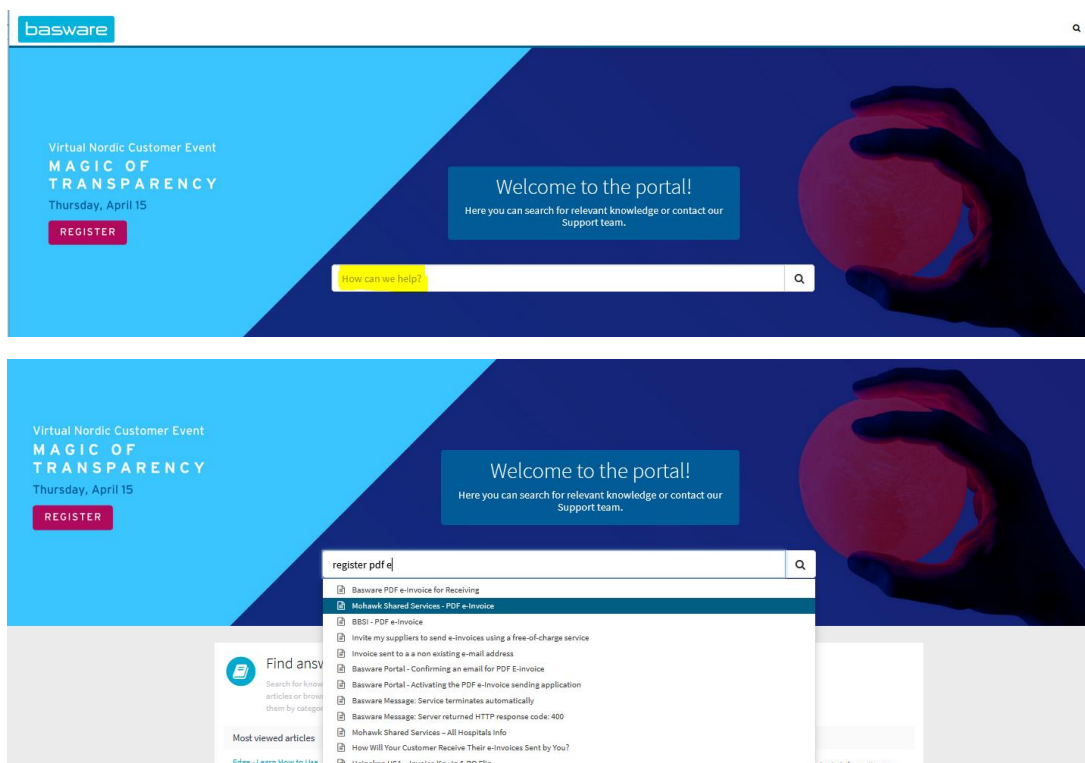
basware

Virtual Nordic Customer Event
MAGIC OF TRANSPARENCY
Thursday, April 15
REGISTER

Welcome to the portal!
Here you can search for relevant knowledge or contact our Support team.

How can we help?

Virtual Nordic Customer Event
MAGIC OF TRANSPARENCY
Thursday, April 15
REGISTER

Welcome to the portal!
Here you can search for relevant knowledge or contact our Support team.

register pdf e

Basware PDF e-Invoice for Receiving
Mohawk Shared Services - PDF e-Invoice
BBSI - PDF e-Invoice
Invite my suppliers to send e-invoices using a free-of-charge service
Invoice sent to a a non existing e-mail address
Basware Portal - Confirming an email for PDF E-invoice
Basware Portal - Activating the PDF e-Invoice sending application
Basware Message: Service terminates automatically
Basware Message: Server returned HTTP response code: 400
Mohawk Shared Services – All Hospitals Info
How Will Your Customer Receive Their e-Invoices Sent by You?
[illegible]

Find answ
Search for know articles or brow them by categor

Most viewed articles
Edge - Learn How to Use